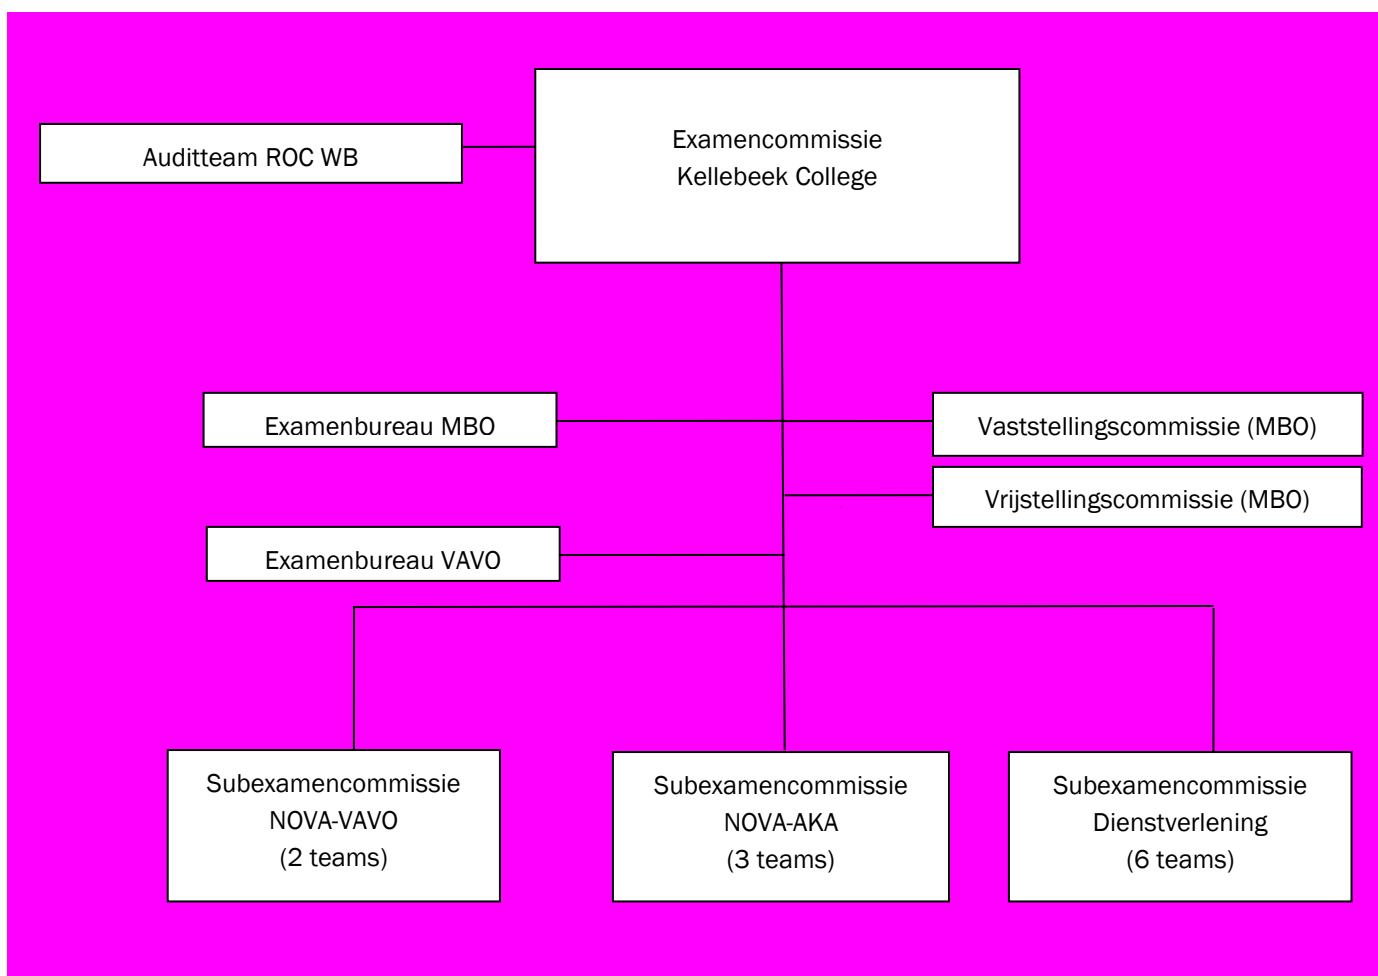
Auditteam ROC WB

Examencommissie
Kellebeek College

Examenbureau MBO

Vaststellingscommissie (MBO)

Vrijstellingscommissie (MBO)

Examenbureau VAVO

Subexamencommissie
NOVA-VAVO
(2 teams)

Subexamencommissie
NOVA-AKA
(3 teams)

Subexamencommissie
Dienstverlening
(6 teams)